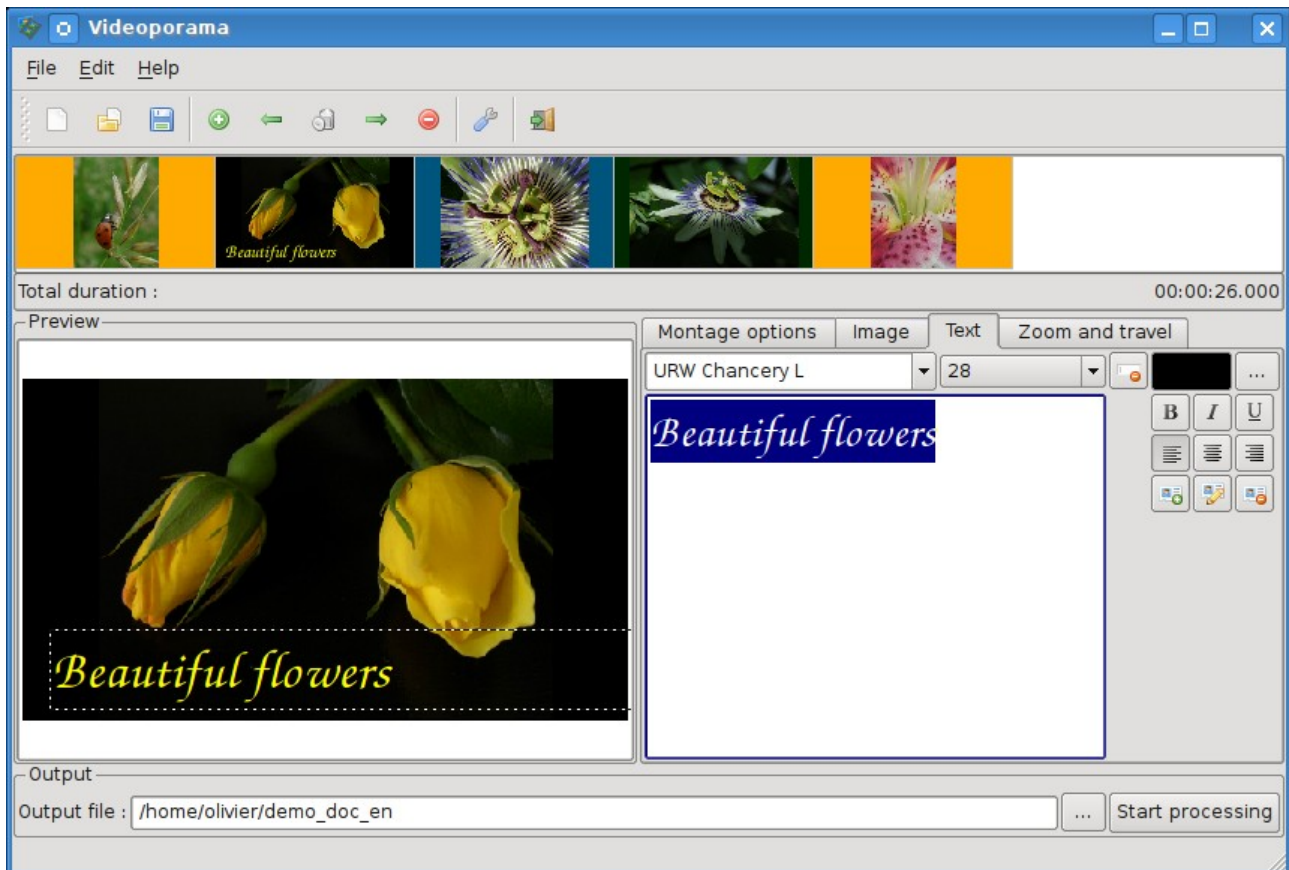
Videoporama

File Edit Help

Beautiful flowers

Total duration : 00:00:26.000

Preview

Beautiful flowers

Montage options | Image | Text | Zoom and travel

URW Chancery L
28
...

Beautiful flowers

B I U

Output

Output file : /home/olivier/demo_doc_en ... Start processing